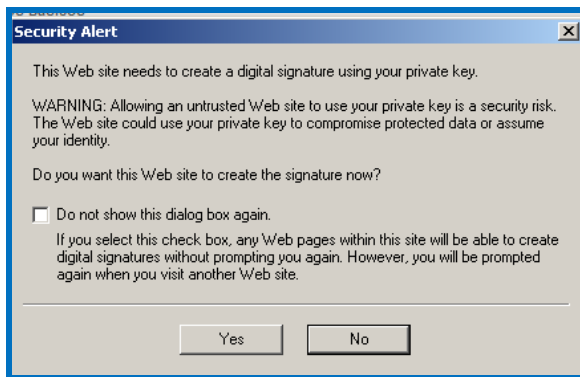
Security Alert

This Web site needs to create a digital signature using your private key.

WARNING: Allowing an untrusted Web site to use your private key is a security risk. The Web site could use your private key to compromise protected data or assume your identity.

Do you want this Web site to create the signature now?

Do not show this dialog box again.

If you select this check box, any Web pages within this site will be able to create digital signatures without prompting you again. However, you will be prompted again when you visit another Web site.

Yes

No